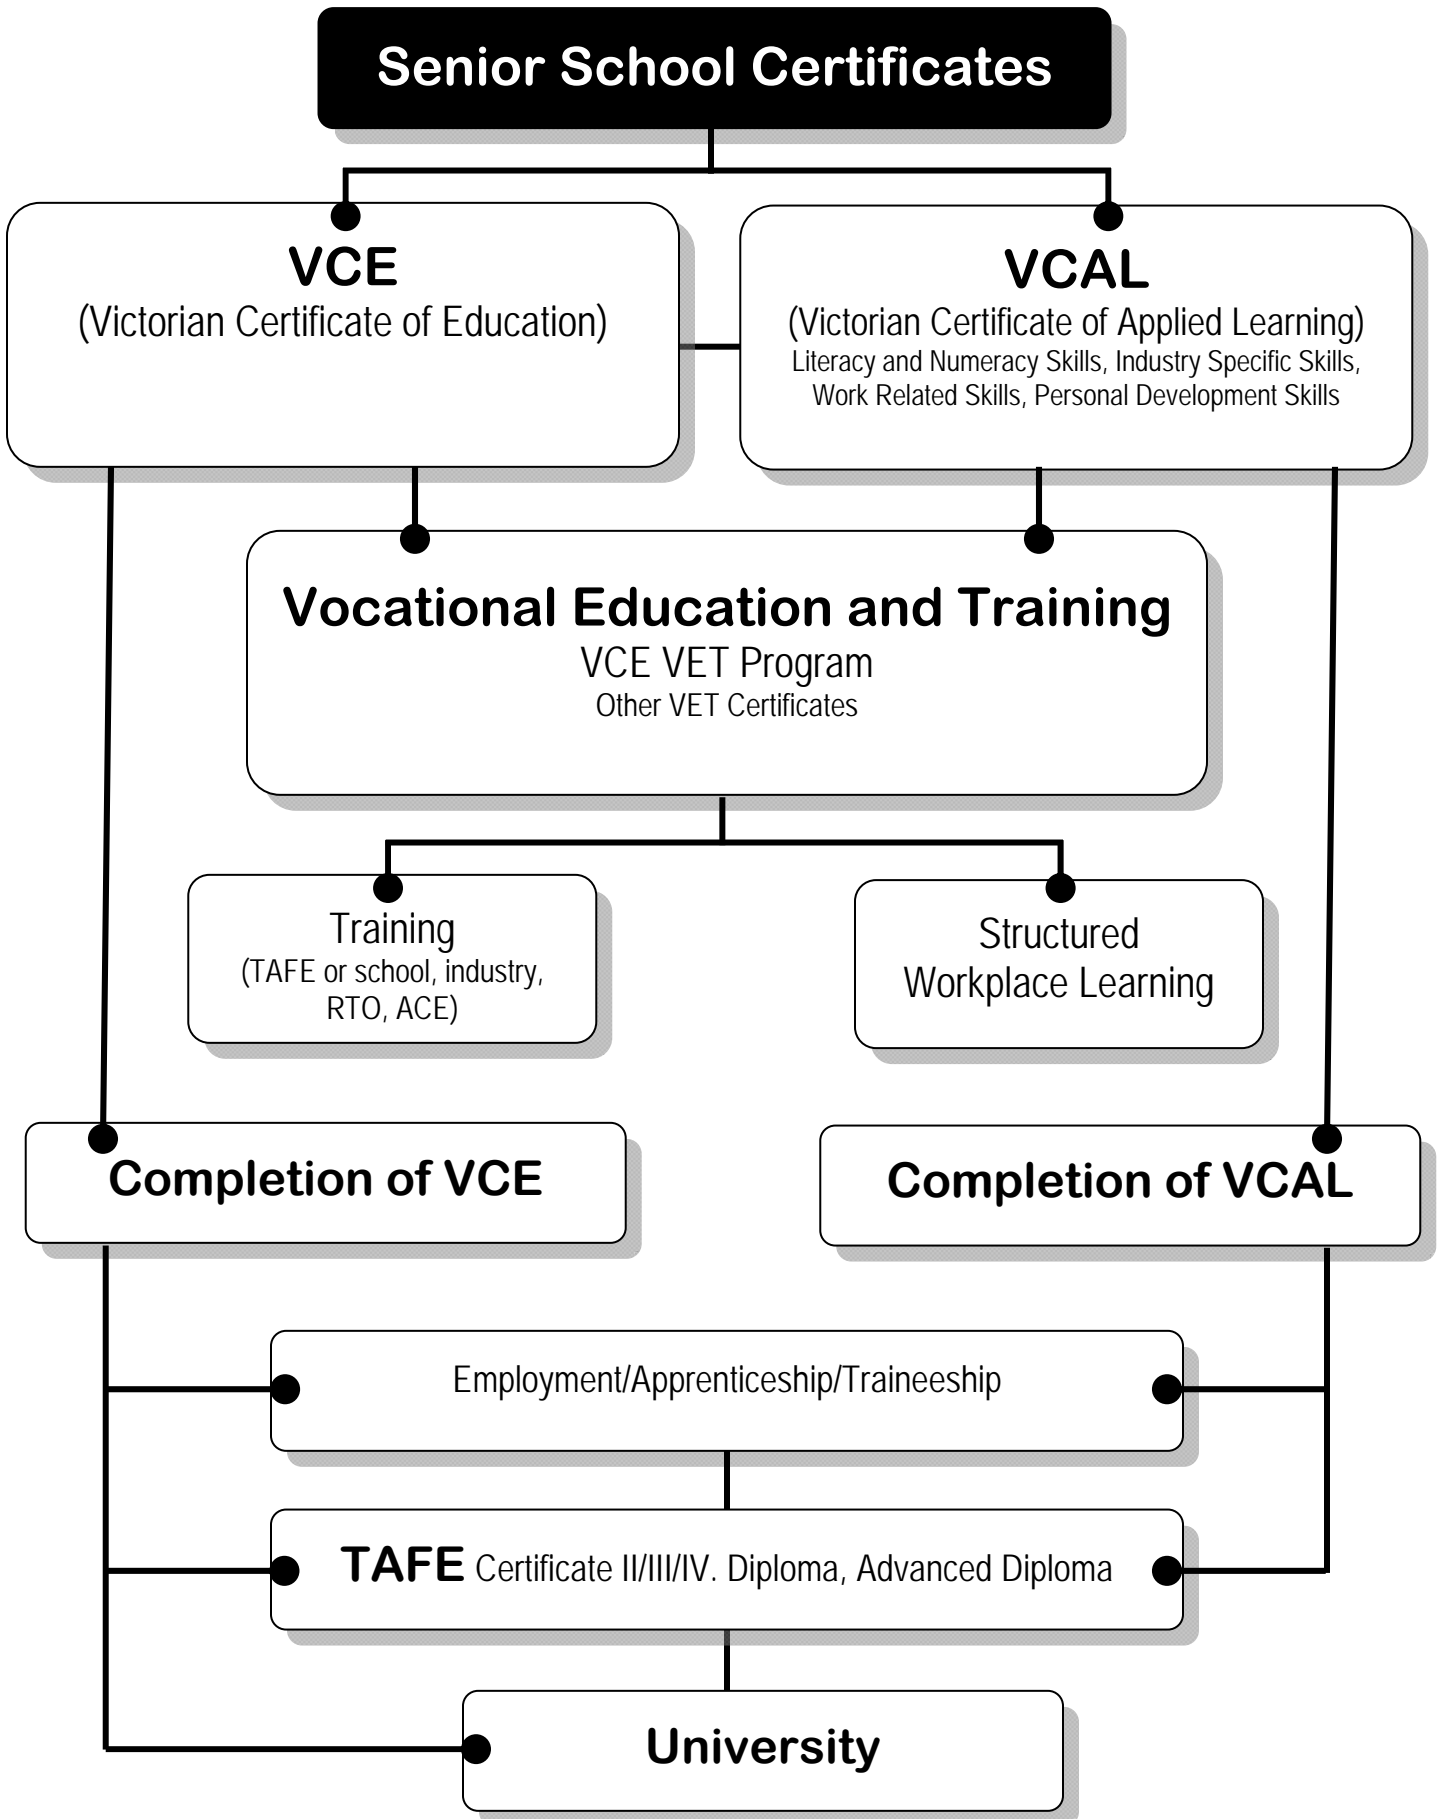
Senior School Certificates

VCE
(Victorian Certificate of Education)

VCAL
(Victorian Certificate of Applied Learning)
Literacy and Numeracy Skills, Industry Specific Skills, Work Related Skills, Personal Development Skills

Vocational Education and Training
VCE VET Program
Other VET Certificates

Training
(TAFE or school, industry, RTO, ACE)

Structured Workplace Learning

Completion of VCE

Completion of VCAL

Employment/Apprenticeship/Traineeship

TAFE Certificate II/III/IV. Diploma, Advanced Diploma

University